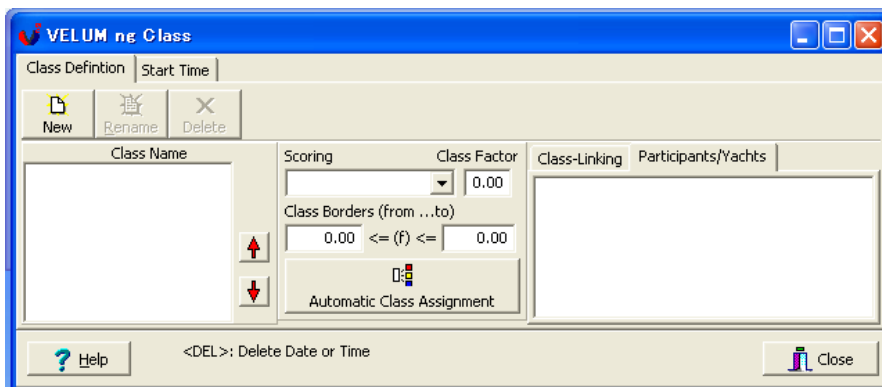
VELUM ng Class

Class Defintion | Start Time

New | Rename | Delete

Class Name

Scoring | Class Factor
0.00

Class Borders (from ...to)
0.00 <= (f) <= 0.00

Automatic Class Assignment

Class-Linking | Participants/Yachts

Help

<DEL>: Delete Date or Time

Close